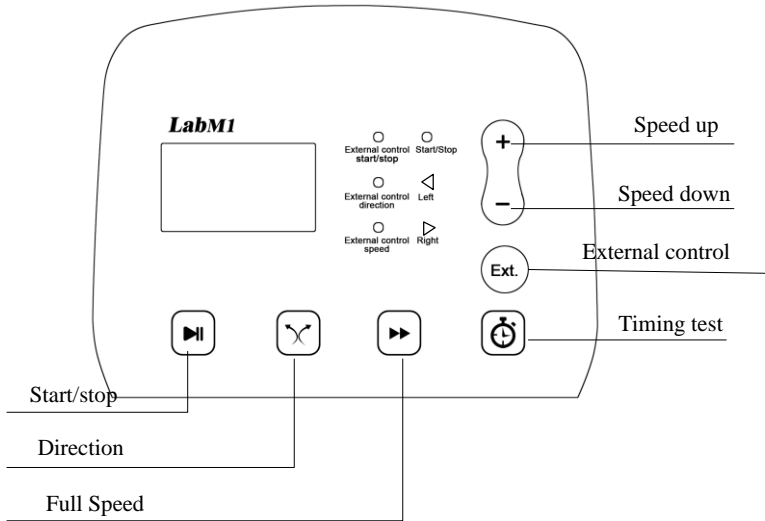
LabM1

External control start/stop

Start/Stop

External control direction

Left

External control speed

Right

+

−

Speed up

Speed down

Ext.

External control

Timing test

Start/stop

Direction

Full Speed